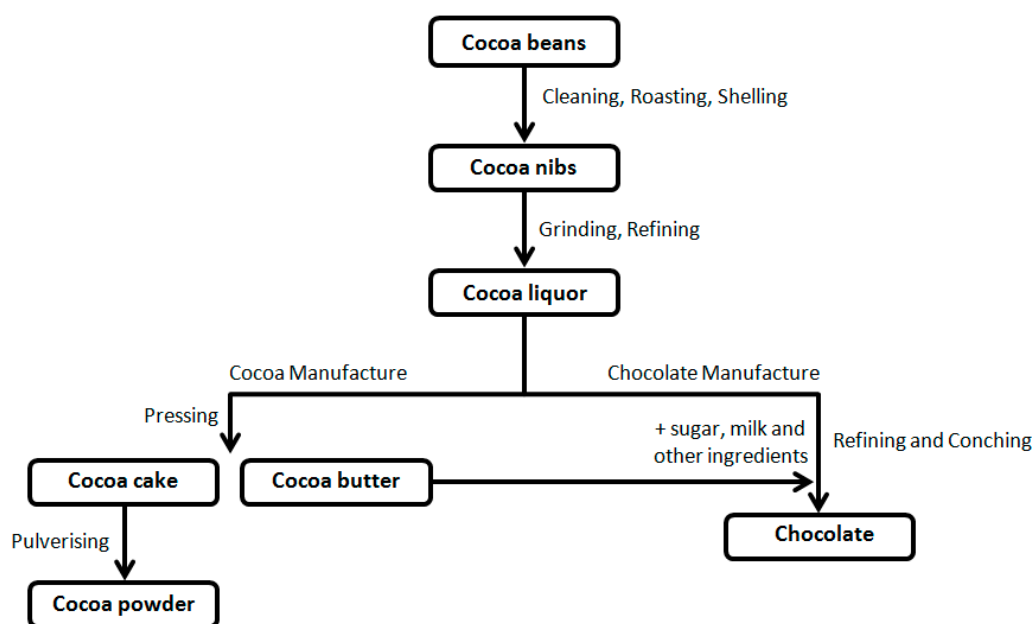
Cocoa beans

Cleaning, Roasting, Shelling

Cocoa nibs

Grinding, Refining

Cocoa liquor

Cocoa Manufacture

Chocolate Manufacture

Pressing

+ sugar, milk and other ingredients

Refining and Conching

Cocoa cake

Cocoa butter

Pulverising

Chocolate

Cocoa powder